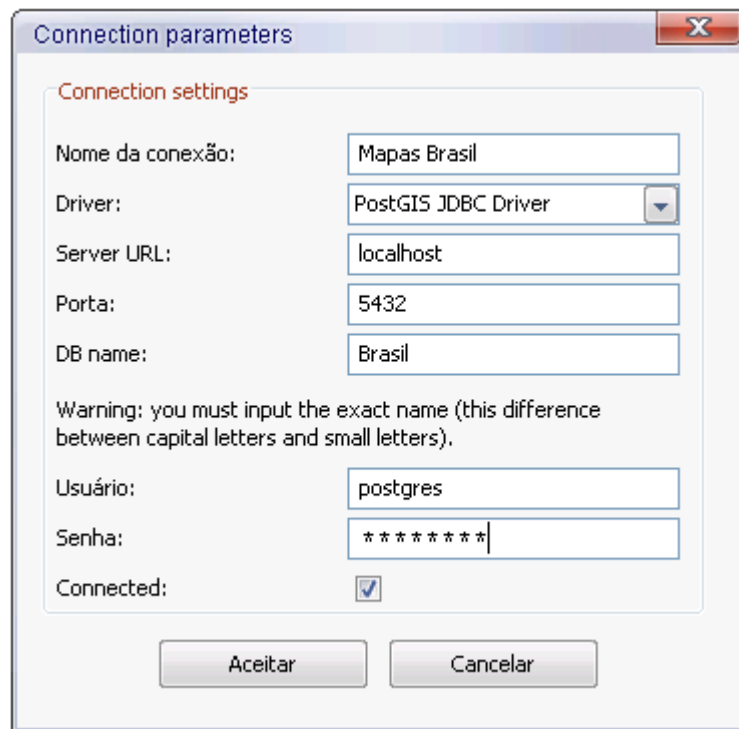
Connection parameters

Connection settings

Nome da conexão: Mapas Brasil

Driver: PostGIS JDBC Driver

Server URL: localhost

Porta: 5432

DB name: Brasil

Warning: you must input the exact name (this difference between capital letters and small letters).

Usuário: postgres

Senha: ********

Connected:

Aceitar

Cancelar